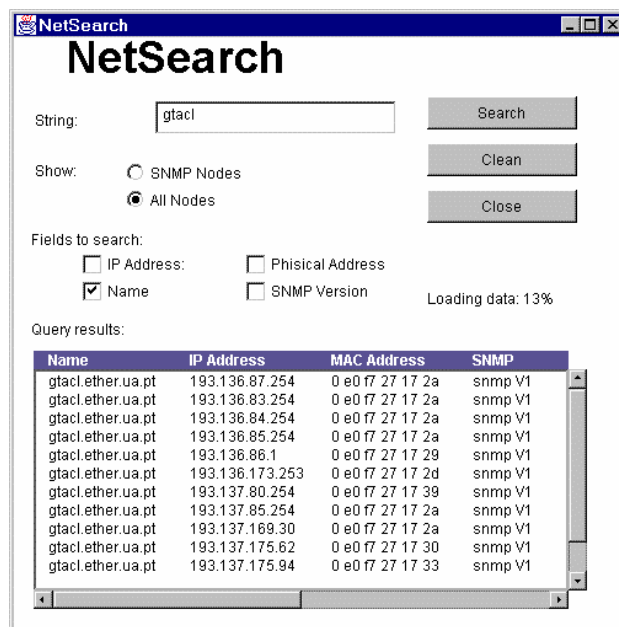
NetSearch

NetSearch

String: gtacl

Search

Clean

Close

Show: SNMP Nodes
All Nodes

Fields to search:
IP Address:
Phisical Address
Name
SNMP Version

Loading data: 13%

Query results:

| Name | IP Address | MAC Address | SNMP |
|---|---|---|---|
| gtacl.ether.ua.pt | 193.136.87.254 | 0 e0 f7 27 17 2a | snmp V1 |
| gtacl.ether.ua.pt | 193.136.83.254 | 0 e0 f7 27 17 2a | snmp V1 |
| gtacl.ether.ua.pt | 193.136.84.254 | 0 e0 f7 27 17 2a | snmp V1 |
| gtacl.ether.ua.pt | 193.136.85.254 | 0 e0 f7 27 17 2a | snmp V1 |
| gtacl.ether.ua.pt | 193.136.86.1 | 0 e0 f7 27 17 29 | snmp V1 |
| gtacl.ether.ua.pt | 193.136.173.253 | 0 e0 f7 27 17 2d | snmp V1 |
| gtacl.ether.ua.pt | 193.137.80.254 | 0 e0 f7 27 17 39 | snmp V1 |
| gtacl.ether.ua.pt | 193.137.85.254 | 0 e0 f7 27 17 2a | snmp V1 |
| gtacl.ether.ua.pt | 193.137.169.30 | 0 e0 f7 27 17 2a | snmp V1 |
| gtacl.ether.ua.pt | 193.137.175.62 | 0 e0 f7 27 17 30 | snmp V1 |
| gtacl.ether.ua.pt | 193.137.175.94 | 0 e0 f7 27 17 33 | snmp V1 |